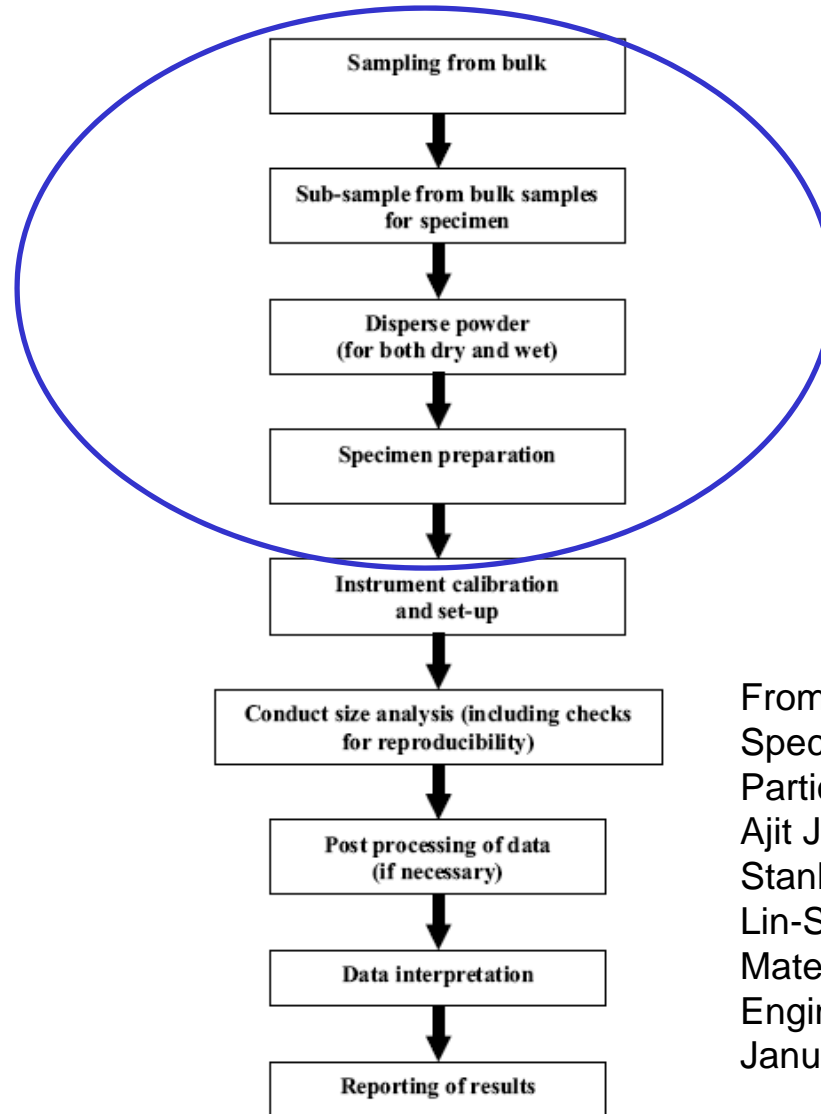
Sampling from bulk

Sub-sample from bulk samples for specimen

Disperse powder (for both dry and wet)

Specimen preparation

Instrument calibration and set-up

Conduct size analysis (including checks for reproducibility)

Post processing of data (if necessary)

Data interpretation

Reporting of results

From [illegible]
Spec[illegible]
Partic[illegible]
Ajit J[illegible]
Stanl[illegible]
Lin-S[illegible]
Mate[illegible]
Engin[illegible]
Janu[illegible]